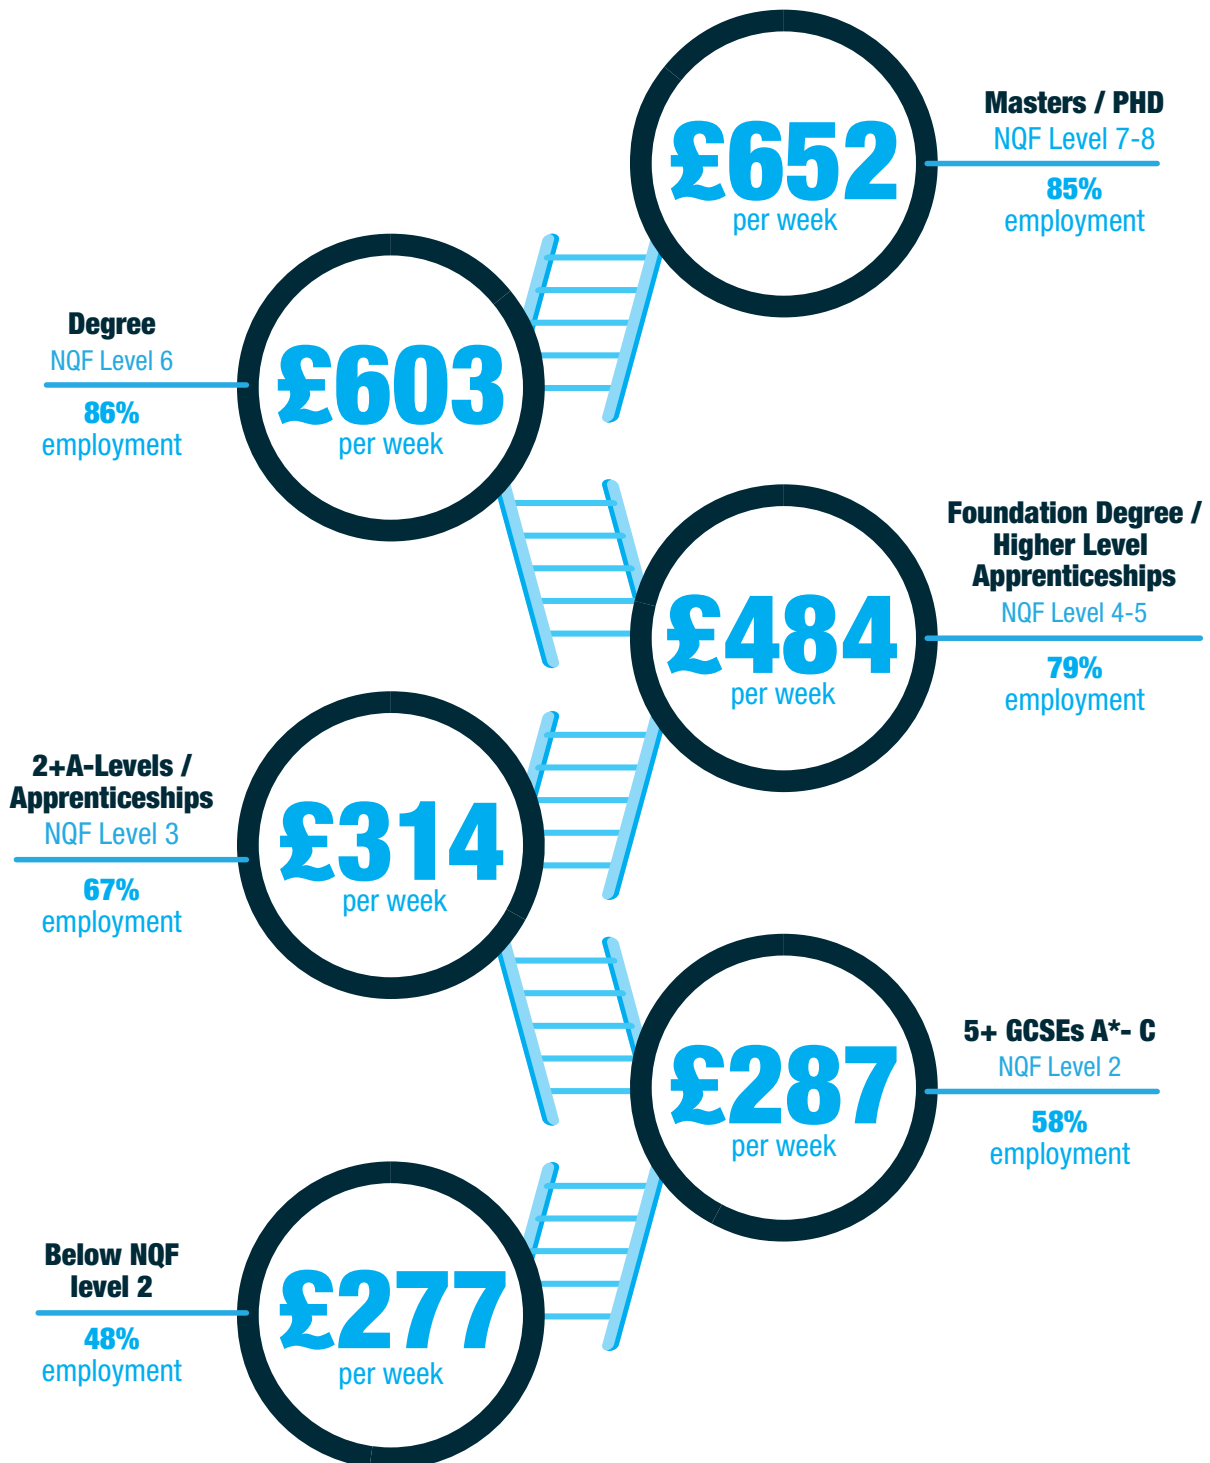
£652
per week

Masters / PHD
NQF Level 7-8
85%
employment

£603
per week

Degree
NQF Level 6
86%
employment

£484
per week

Foundation Degree / Higher Level Apprenticeships
NQF Level 4-5
79%
employment

£314
per week

2+A-Levels / Apprenticeships
NQF Level 3
67%
employment

£287
per week

5+ GCSEs A*- C
NQF Level 2
58%
employment

£277
per week

Below NQF level 2
48%
employment